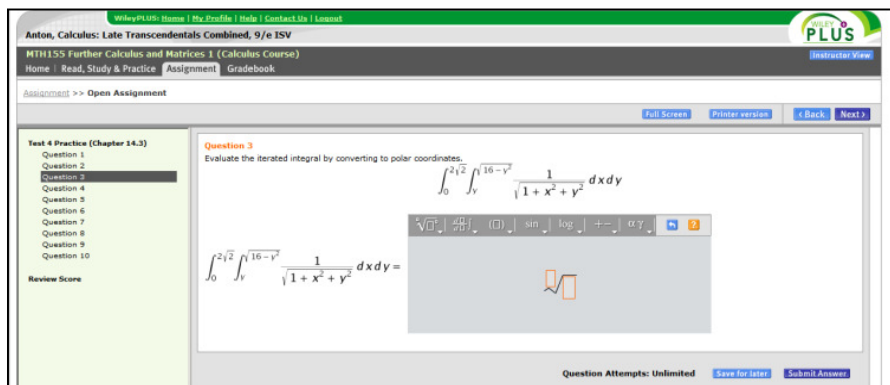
WileyPLUS: Home | My Profile | Help | Contact Us | Logout

Anton, Calculus: Late Transcendentals Combined, 9/e ISV

WILEY PLUS

MTH155 Further Calculus and Matrices 1 (Calculus Course)

Instructor View

Home | Read, Study & Practice | Assignment | Gradebook

Assignment >> Open Assignment

Full Screen | Printer version | « Back | Next »

Test 4 Practice (Chapter 14.3)
Question 1
Question 2
Question 3
Question 4
Question 5
Question 6
Question 7
Question 8
Question 9
Question 10

Review Score

Question 3
Evaluate the iterated integral by converting to polar coordinates.

$\int_0^{2\sqrt{2}} \int_y^{\sqrt{16-y^2}} \frac{1}{\sqrt{1+x^2+y^2}}\, dx\, dy$

$\int_0^{2\sqrt{2}} \int_y^{\sqrt{16-y^2}} \frac{1}{\sqrt{1+x^2+y^2}}\, dx\, dy =$

sin | log | αγ | ?

Question Attempts: Unlimited

Save for later | Submit Answer